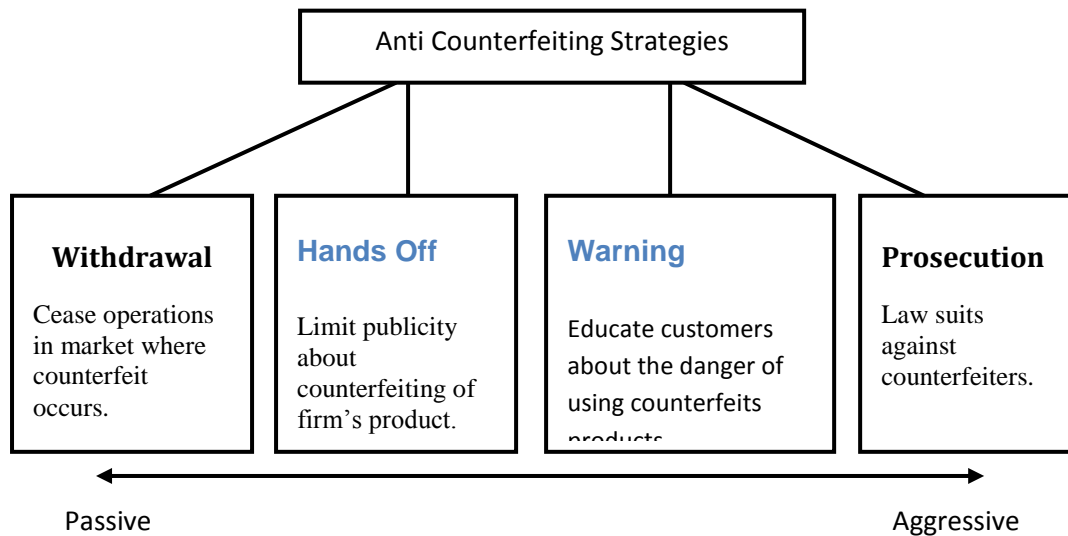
Anti Counterfeiting Strategies

Withdrawal

Cease operations in market where counterfeit occurs.

Hands Off

Limit publicity about counterfeiting of firm's product.

Warning

Educate customers about the danger of using counterfeits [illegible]

Prosecution

Law suits against counterfeiters.

Passive

Aggressive